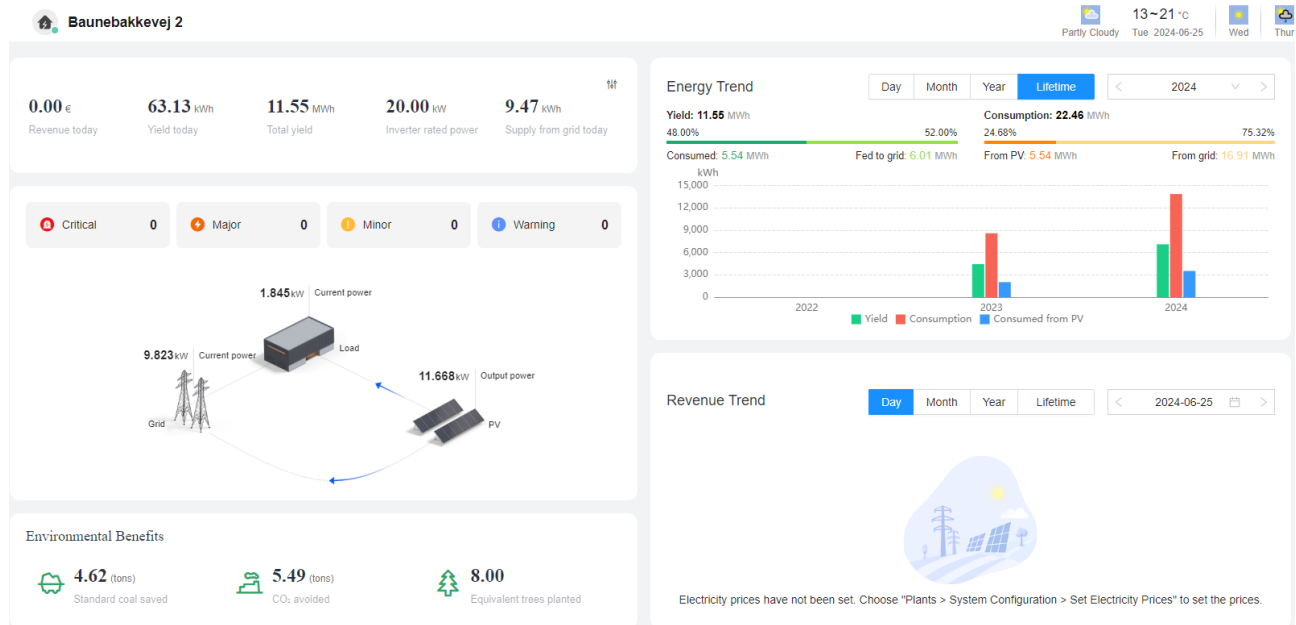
Baunebakkevej 2

Partly Cloudy
13~21 °C
Tue 2024-06-25
Wed
Thur

0.00 €
Revenue today

63.13 kWh
Yield today

11.55 MWh
Total yield

20.00 kW
Inverter rated power

9.47 kWh
Supply from grid today

Critical 0
Major 0
Minor 0
Warning 0

1.845 kW Current power
Load
9.823 kW Current power
Grid
11.668 kW Output power
PV

Environmental Benefits

4.62 (tons)
Standard coal saved

5.49 (tons)
$CO_2$ avoided

8.00
Equivalent trees planted

Energy Trend
Day Month Year Lifetime
2024

Yield: 11.55 MWh
48.00% 52.00%
Consumed: 5.54 MWh
Fed to grid: 6.01 MWh

Consumption: 22.46 MWh
24.68% 75.32%
From PV: 5.54 MWh
From grid: 16.91 MWh

kWh
15,000
12,000
9,000
6,000
3,000
0
2022
2023
2024
Yield Consumption Consumed from PV

Revenue Trend
Day Month Year Lifetime
2024-06-25

Electricity prices have not been set. Choose "Plants > System Configuration > Set Electricity Prices" to set the prices.